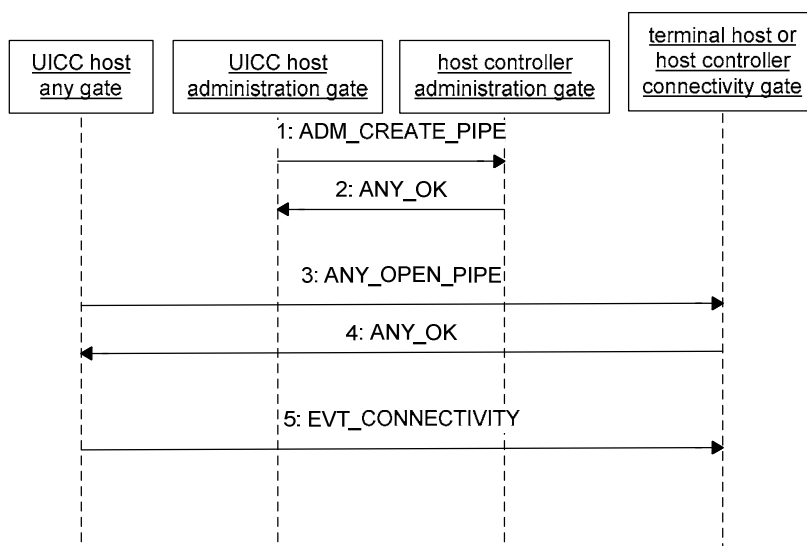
UICC host any gate

UICC host administration gate

host controller administration gate

terminal host or host controller connectivity gate

1: ADM_CREATE_PIPE

2: ANY_OK

3: ANY_OPEN_PIPE

4: ANY_OK

5: EVT_CONNECTIVITY